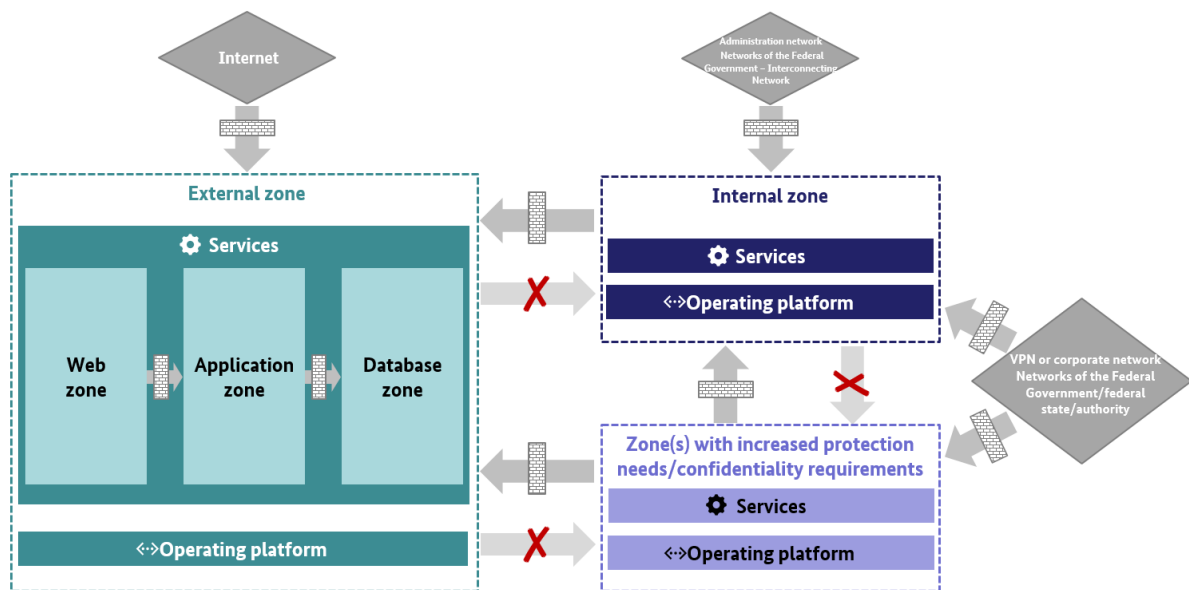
Internet

Administration network
Networks of the Federal Government – Interconnecting Network

External zone

Services

Web zone

Application zone

Database zone

Operating platform

Internal zone

Services

Operating platform

VPN or corporate network
Networks of the Federal Government/federal state/authority

Zone(s) with increased protection needs/confidentiality requirements

Services

Operating platform